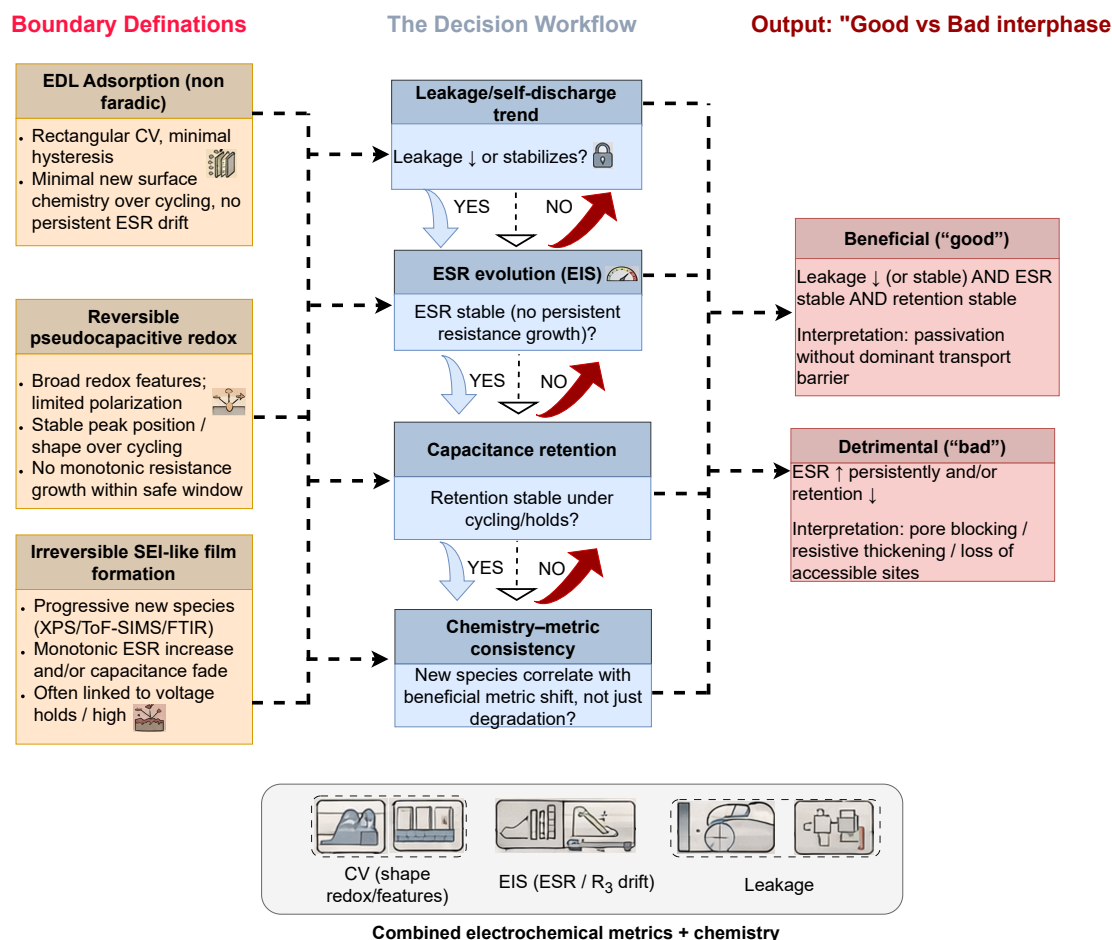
Boundary Definations

The Decision Workflow

Output: "Good vs Bad interphase

EDL Adsorption (non faradic)

- Rectangular CV, minimal hysteresis
- Minimal new surface chemistry over cycling, no persistent ESR drift

Reversible pseudocapacitive redox

- Broad redox features; limited polarization
- Stable peak position / shape over cycling
- No monotonic resistance growth within safe window

Irreversible SEI-like film formation

- Progressive new species (XPS/ToF-SIMS/FTIR)
- Monotonic ESR increase and/or capacitance fade
- Often linked to voltage holds / high

Leakage/self-discharge trend

Leakage ↓ or stabilizes?

YES

NO

ESR evolution (EIS)

ESR stable (no persistent resistance growth)?

YES

NO

Capacitance retention

Retention stable under cycling/holds?

YES

NO

Chemistry–metric consistency

New species correlate with beneficial metric shift, not just degradation?

Beneficial (“good”)

Leakage ↓ (or stable) AND ESR stable AND retention stable

Interpretation: passivation without dominant transport barrier

Detrimental (“bad”)

ESR ↑ persistently and/or retention ↓

Interpretation: pore blocking / resistive thickening / loss of accessible sites

CV (shape redox/features)

EIS (ESR / $R_3$ drift)

Leakage

Combined electrochemical metrics + chemistry